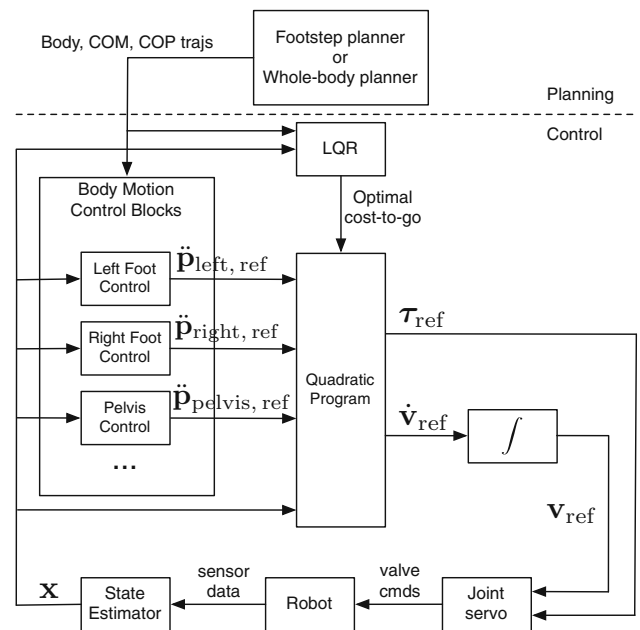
Body, COM, COP trajs

Footstep planner or Whole-body planner

Planning

Control

LQR

Optimal cost-to-go

Body Motion Control Blocks

Left Foot Control

$\ddot{\mathbf{p}}_{\mathrm{left,\,ref}}$

Right Foot Control

$\ddot{\mathbf{p}}_{\mathrm{right,\,ref}}$

Pelvis Control

$\ddot{\mathbf{p}}_{\mathrm{pelvis,\,ref}}$

...

Quadratic Program

$\boldsymbol{\tau}_{\mathrm{ref}}$

$\dot{\mathbf{v}}_{\mathrm{ref}}$

$\int$

$\mathbf{v}_{\mathrm{ref}}$

$\mathbf{x}$

State Estimator

sensor data

Robot

valve cmds

Joint servo